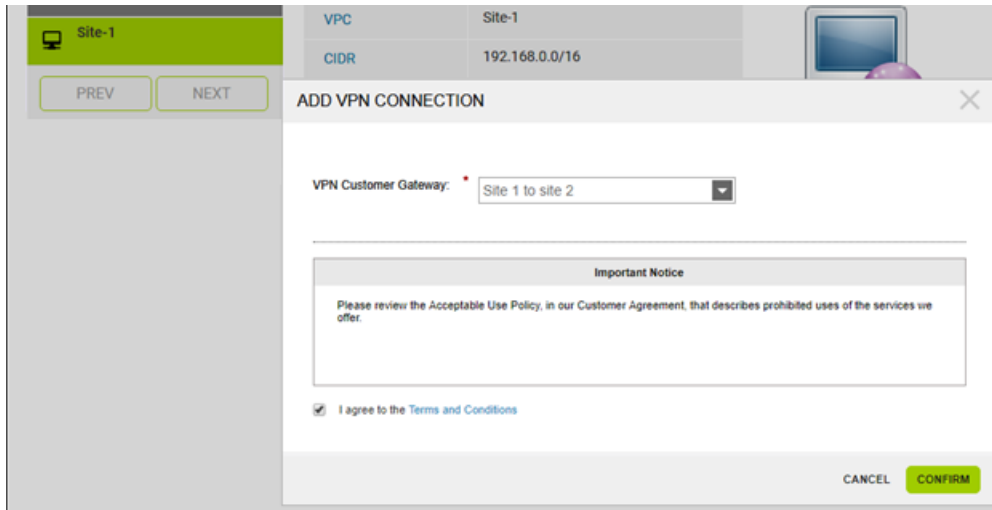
Site-1

PREV NEXT

| VPC | Site-1 |
|---|---|
| CIDR | 192.168.0.0/16 |

ADD VPN CONNECTION

VPN Customer Gateway: * Site 1 to site 2

Important Notice

Please review the Acceptable Use Policy, in our Customer Agreement, that describes prohibited uses of the services we offer.

I agree to the Terms and Conditions

CANCEL CONFIRM